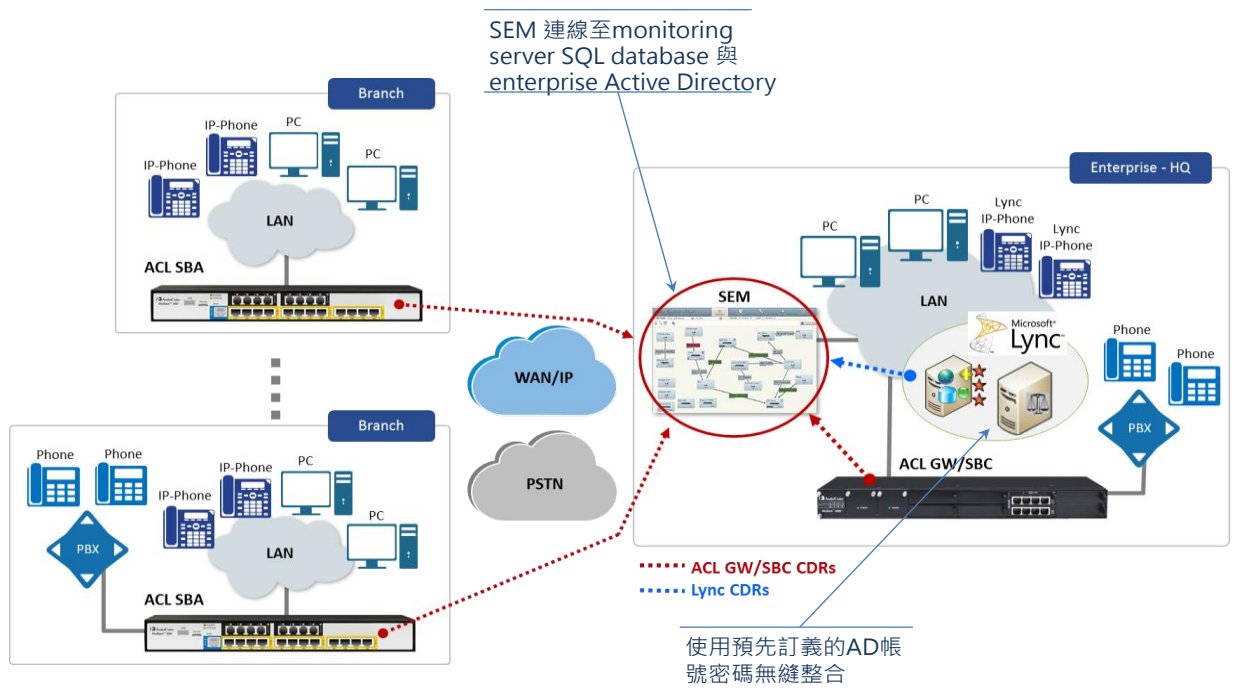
SEM 連線至monitoring server SQL database 與 enterprise Active Directory

Branch

IP-Phone
IP-Phone
PC
PC
LAN
ACL SBA

WAN/IP

PSTN

Branch

Phone
Phone
IP-Phone
IP-Phone
PC
PC
PBX
LAN
ACL SBA

Enterprise - HQ

PC
PC
Lync IP-Phone
Lync IP-Phone
LAN
SEM
Microsoft® Lync
Phone
Phone
PBX
ACL GW/SBC

ACL GW/SBC CDRs
Lync CDRs

使用預先訂義的AD帳號密碼無縫整合